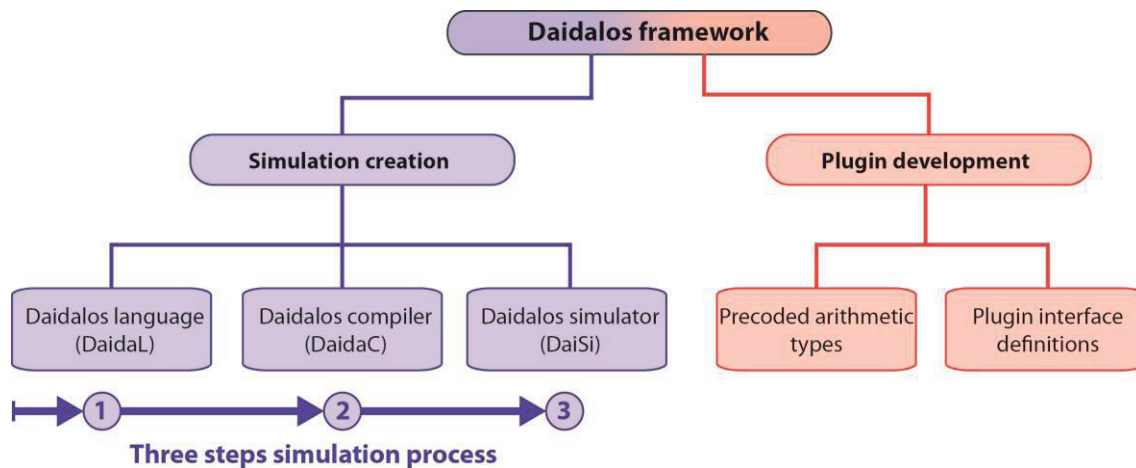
Daidalos framework

Simulation creation

Plugin development

Daidalos language (DaidaL)

Daidalos compiler (DaidaC)

Daidalos simulator (DaiSi)

Precoded arithmetic types

Plugin interface definitions

1

2

3

Three steps simulation process